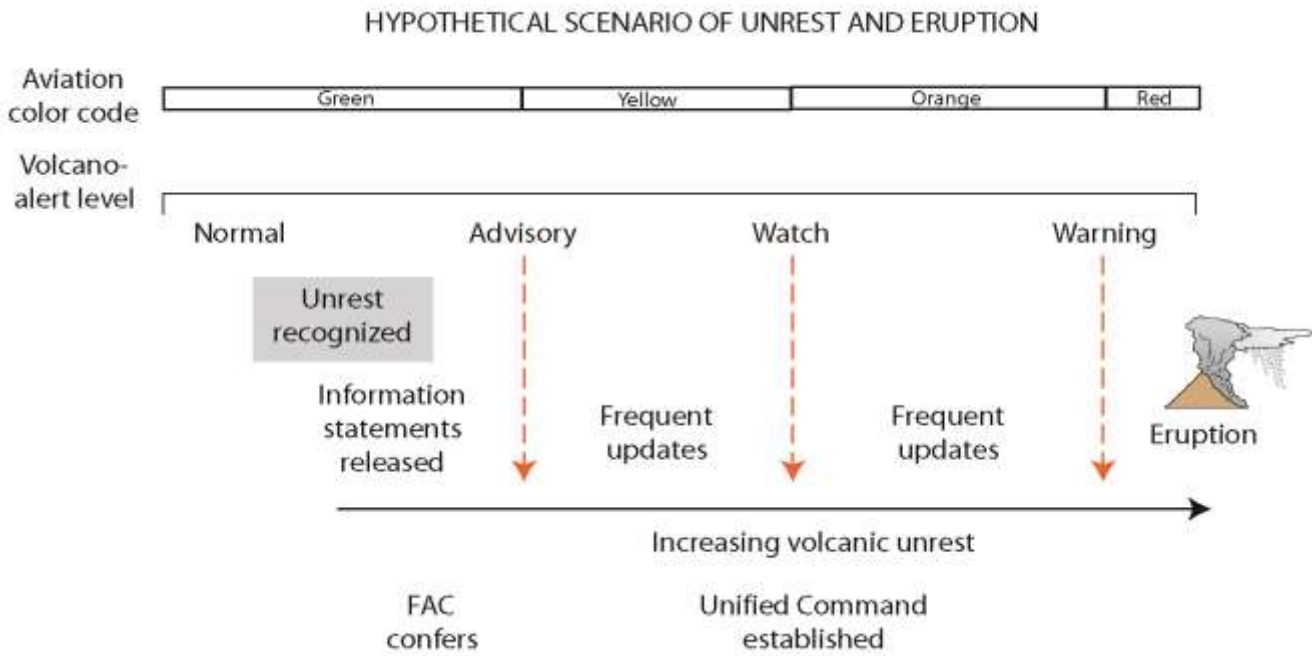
HYPOTHETICAL SCENARIO OF UNREST AND ERUPTION

Aviation color code

| Green | Yellow | Orange | Red |
|---|---|---|---|

Volcano-alert level

Normal

Advisory

Watch

Warning

Unrest recognized

Information statements released

Frequent updates

Frequent updates

Eruption

Increasing volcanic unrest

FAC confers

Unified Command established